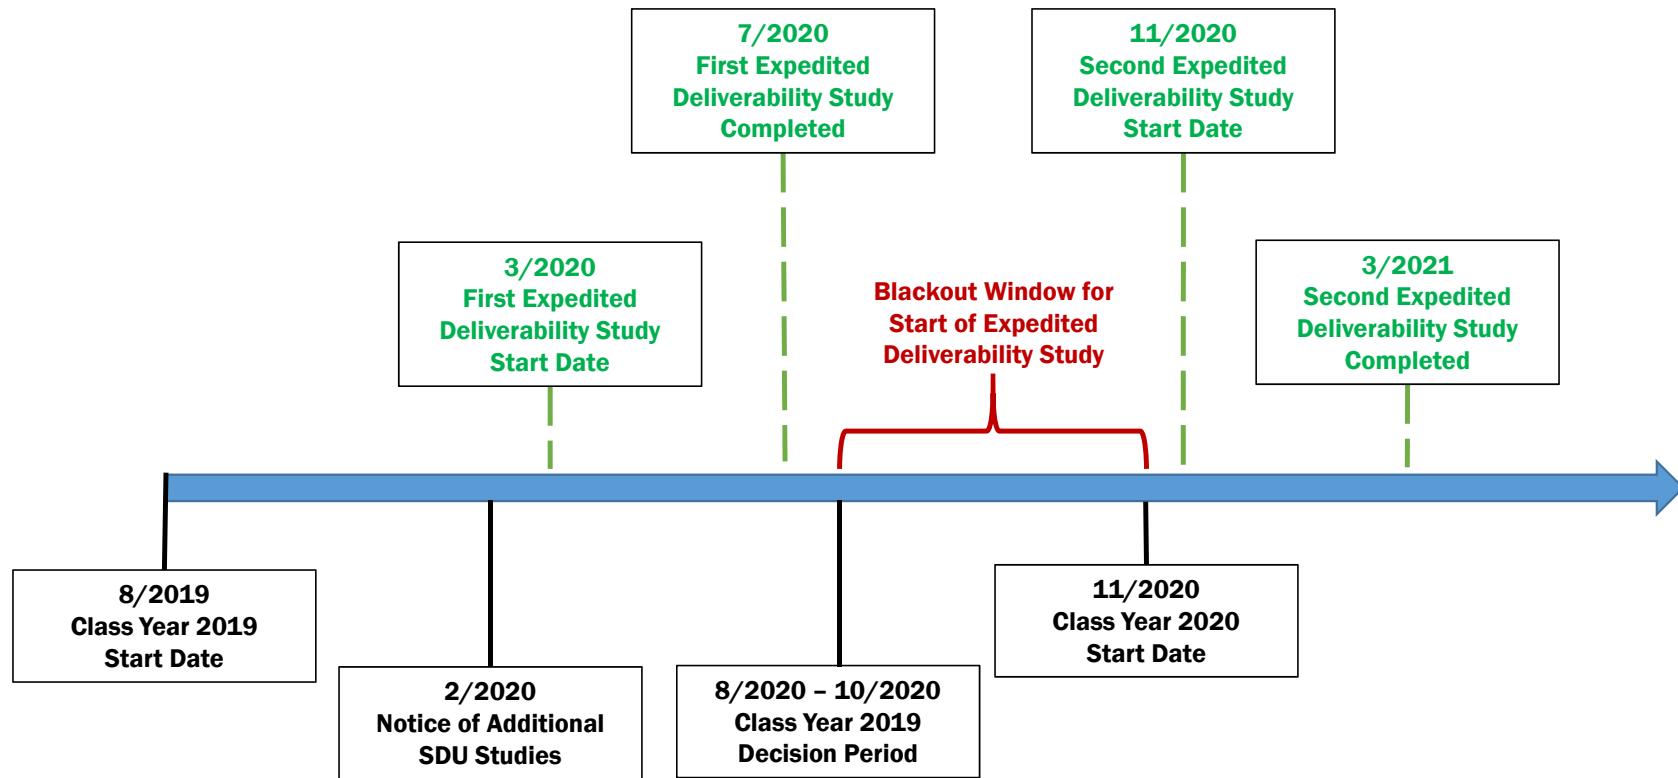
7/2020
First Expedited Deliverability Study Completed

11/2020
Second Expedited Deliverability Study Start Date

3/2020
First Expedited Deliverability Study Start Date

Blackout Window for Start of Expedited Deliverability Study

3/2021
Second Expedited Deliverability Study Completed

8/2019
Class Year 2019 Start Date

2/2020
Notice of Additional SDU Studies

8/2020 – 10/2020
Class Year 2019 Decision Period

11/2020
Class Year 2020 Start Date